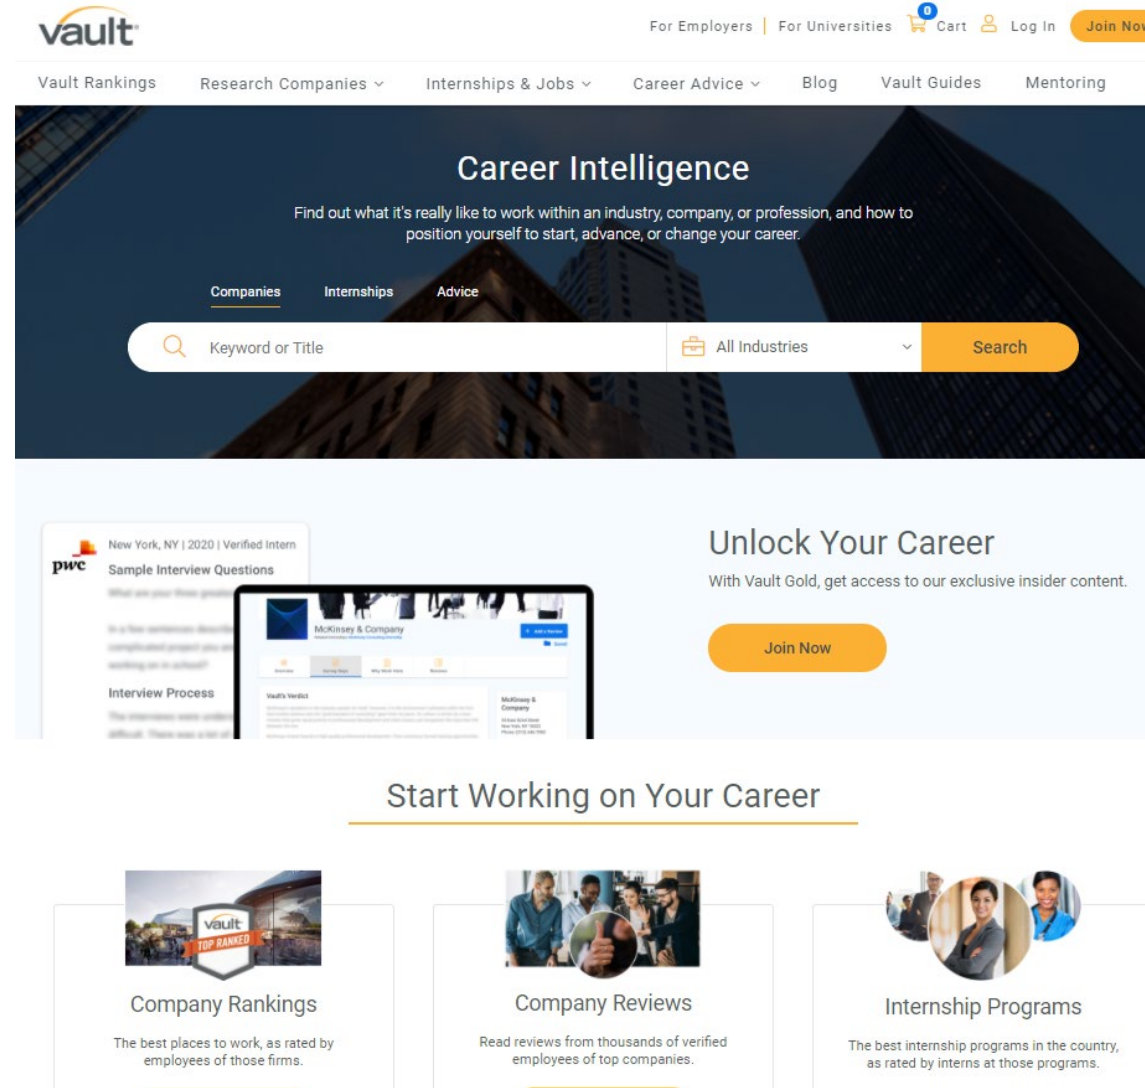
vault

For Employers | For Universities 0 Cart Log In Join Now

Vault Rankings Research Companies Internships & Jobs Career Advice Blog Vault Guides Mentoring

Career Intelligence

Find out what it's really like to work within an industry, company, or profession, and how to position yourself to start, advance, or change your career.

Companies Internships Advice

Keyword or Title All Industries Search

pwc New York, NY | 2020 | Verified Intern
Sample Interview Questions
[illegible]

Interview Process
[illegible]

McKinsey & Company

Vault's Verdict

McKinsey & Company

Unlock Your Career

With Vault Gold, get access to our exclusive insider content.

Join Now

Start Working on Your Career

vault TOP RANKED

Company Rankings

The best places to work, as rated by employees of those firms.

Company Reviews

Read reviews from thousands of verified employees of top companies.

Internship Programs

The best internship programs in the country, as rated by interns at those programs.